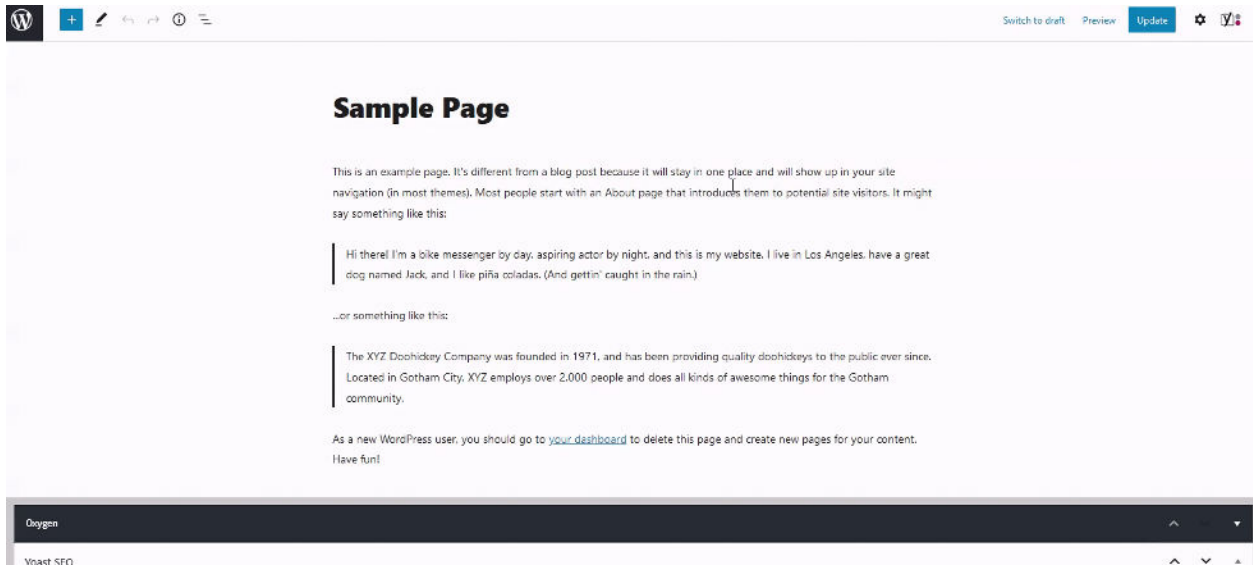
Switch to draft Preview Update

Sample Page

This is an example page. It's different from a blog post because it will stay in one place and will show up in your site navigation (in most themes). Most people start with an About page that introduces them to potential site visitors. It might say something like this:

Hi there! I'm a bike messenger by day, aspiring actor by night, and this is my website. I live in Los Angeles, have a great dog named Jack, and I like piña coladas. (And gettin' caught in the rain.)

...or something like this:

The XYZ Doohickey Company was founded in 1971, and has been providing quality doohickeys to the public ever since. Located in Gotham City, XYZ employs over 2,000 people and does all kinds of awesome things for the Gotham community.

As a new WordPress user, you should go to your dashboard to delete this page and create new pages for your content. Have fun!

Oxygen

Yoast SEO